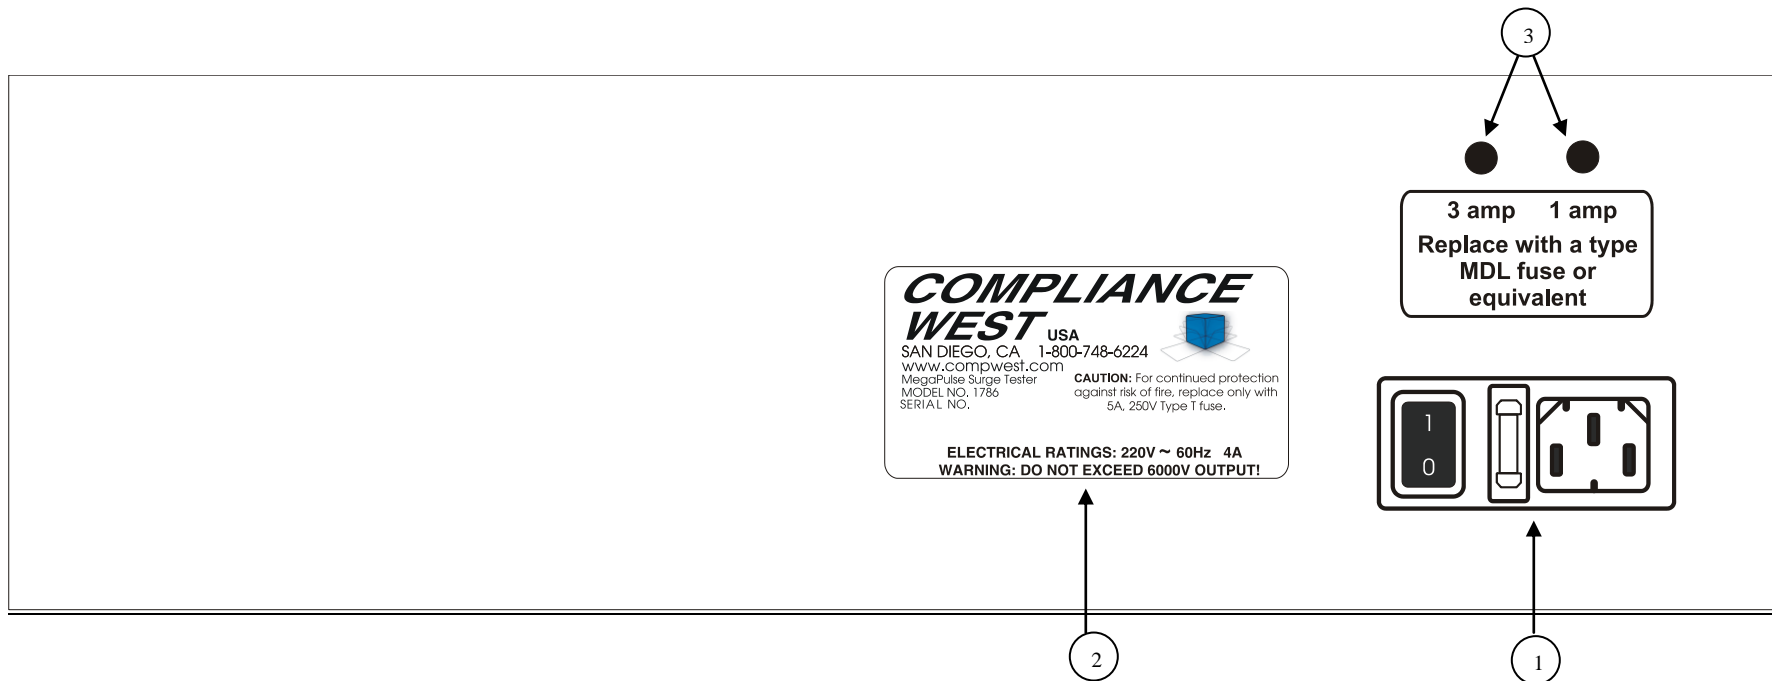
3

3 amp 1 amp
Replace with a type MDL fuse or equivalent

COMPLIANCE WEST USA
SAN DIEGO, CA 1-800-748-6224
www.compwest.com
MegaPulse Surge Tester
MODEL NO. 1786
SERIAL NO.

CAUTION: For continued protection against risk of fire, replace only with 5A, 250V Type T fuse.

ELECTRICAL RATINGS: 220V ~ 60Hz 4A
WARNING: DO NOT EXCEED 6000V OUTPUT!

1
0

2

1